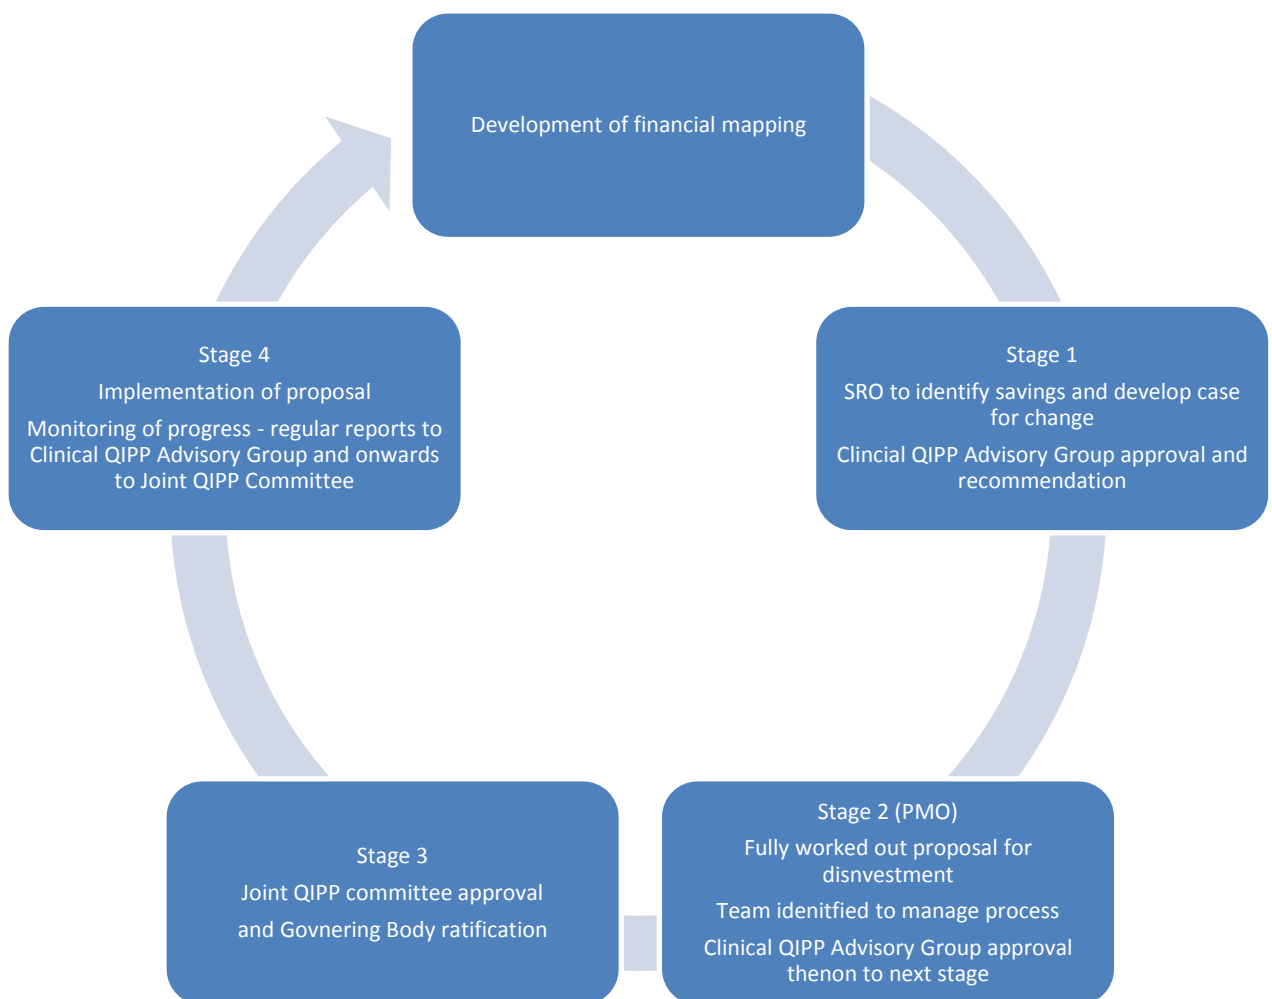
Development of financial mapping

Stage 1
SRO to identify savings and develop case for change
Clincial QIPP Advisory Group approval and recommendation

Stage 2 (PMO)
Fully worked out proposal for disnvestment
Team idenitfied to manage process
Clinical QIPP Advisory Group approval thenon to next stage

Stage 3
Joint QIPP committee approval
and Govnering Body ratification

Stage 4
Implementation of proposal
Monitoring of progress - regular reports to Clinical QIPP Advisory Group and onwards to Joint QIPP Committee